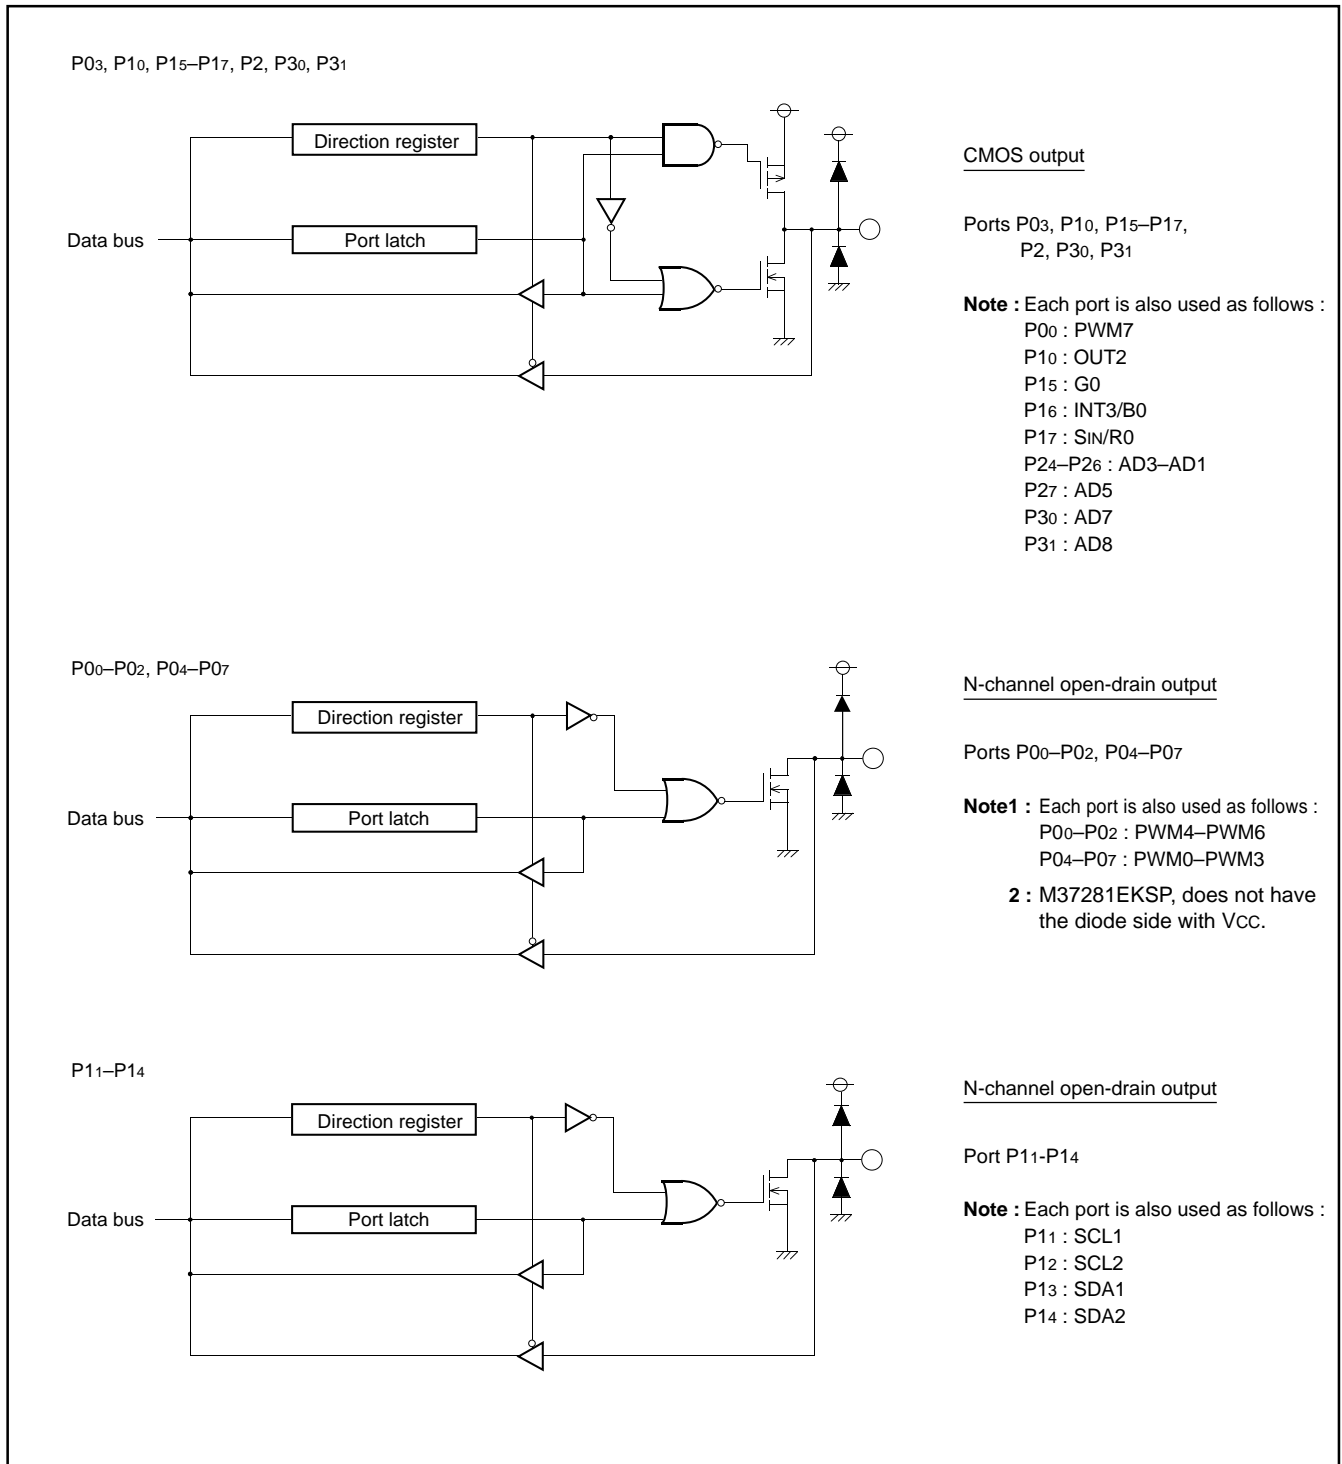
P0$_3$, P1$_0$, P1$_5$–P1$_7$, P2, P3$_0$, P3$_1$

Direction register

Data bus

Port latch

CMOS output

Ports P0$_3$, P1$_0$, P1$_5$–P1$_7$, P2, P3$_0$, P3$_1$

**Note :** Each port is also used as follows :
P0$_0$ : PWM7
P1$_0$ : OUT2
P1$_5$ : G0
P1$_6$ : INT3/B0
P1$_7$ : S$_{IN}$/R0
P2$_4$–P2$_6$ : AD3–AD1
P2$_7$ : AD5
P3$_0$ : AD7
P3$_1$ : AD8

P0$_0$–P0$_2$, P0$_4$–P0$_7$

Direction register

Data bus

Port latch

N-channel open-drain output

Ports P0$_0$–P0$_2$, P0$_4$–P0$_7$

**Note1 :** Each port is also used as follows :
P0$_0$–P0$_2$ : PWM4–PWM6
P0$_4$–P0$_7$ : PWM0–PWM3

**2 :** M37281EKSP, does not have the diode side with V$_{CC}$.

P1$_1$–P1$_4$

Direction register

Data bus

Port latch

N-channel open-drain output

Port P1$_1$-P1$_4$

**Note :** Each port is also used as follows :
P1$_1$ : SCL1
P1$_2$ : SCL2
P1$_3$ : SDA1
P1$_4$ : SDA2